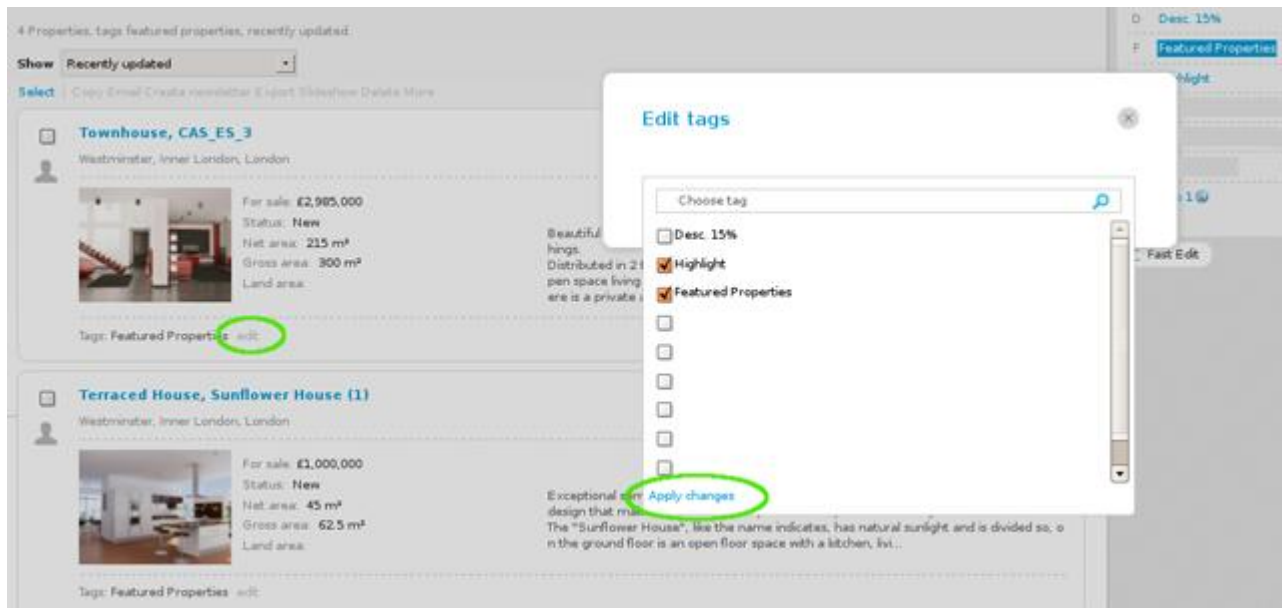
4 Properties, tags featured properties, recently updated

Show Recently updated

Select Copy Email Create newsletter Export Slideshow Delete More

Townhouse, CAS_ES_3

Westminster, Inner London, London

For sale £2,985,000
Status New
Net area 215 m²
Gross area 300 m²
Land area

Beautiful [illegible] hings. Distributed in 2 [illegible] pen space living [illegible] are is a private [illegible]

Tags: Featured Properties edit

Terraced House, Sunflower House (1)

Westminster, Inner London, London

For sale £1,000,000
Status New
Net area 45 m²
Gross area 62.5 m²
Land area

Exceptional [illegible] design that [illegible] The "Sunflower House", like the name indicates, has natural sunlight and is divided so, o n the ground floor is an open floor space with a kitchen, livi...

Tags: Featured Properties edit

D Desc. 15%
F Featured Properties
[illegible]hlight

Fast Edit

Edit tags

Choose tag

Desc. 15%
Highlight
Featured Properties

Apply changes